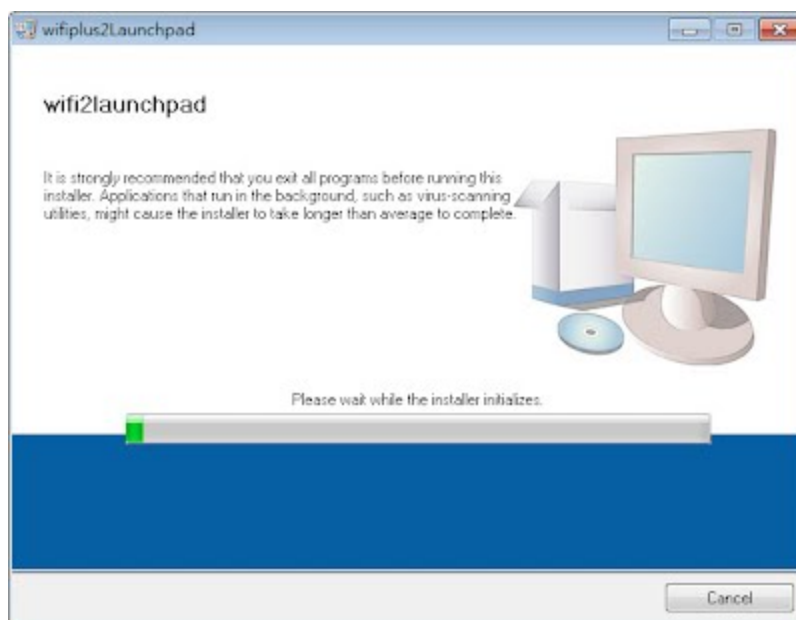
wifiplus2Launchpad

wifi2launchpad

It is strongly recommended that you exit all programs before running this installer. Applications that run in the background, such as virus-scanning utilities, might cause the installer to take longer than average to complete.

Please wait while the installer initializes.

Cancel